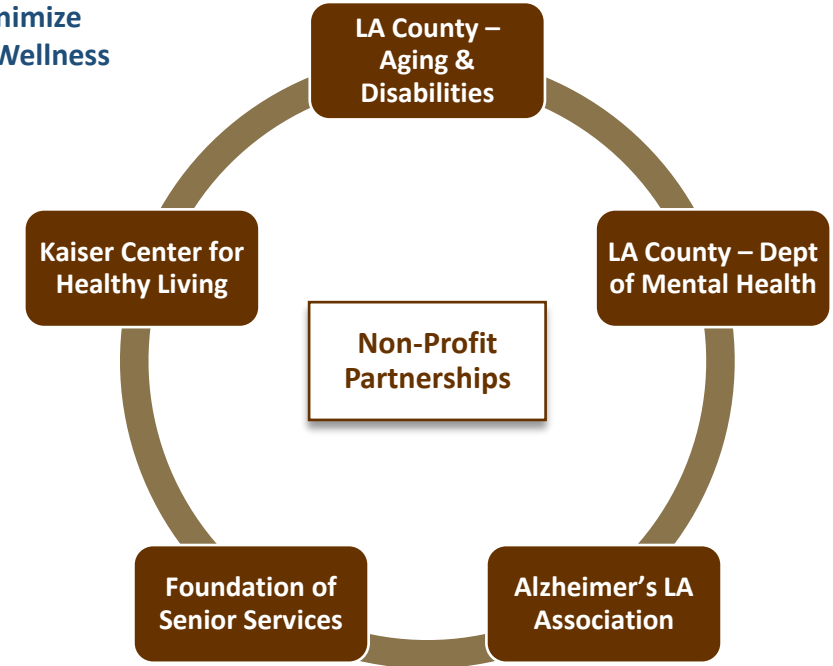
nimize
Wellness

LA County – Aging & Disabilities

LA County – Dept of Mental Health

Alzheimer's LA Association

Foundation of Senior Services

Kaiser Center for Healthy Living

Non-Profit Partnerships